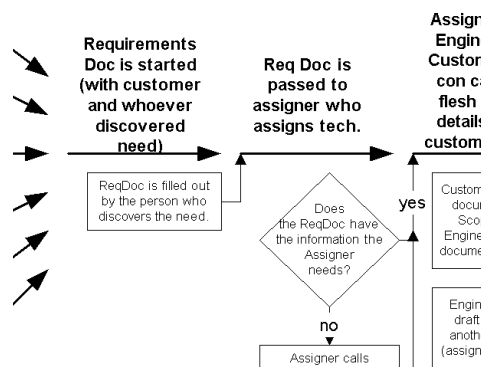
Requirements Doc is started (with customer and whoever discovered need)

Req Doc is passed to assigner who assigns tech.

Assign Engin Custom con ca flesh details custom

ReqDoc is filled out by the person who discovers the need.

Does the ReqDoc have the information the Assigner needs?

yes

no

Assigner calls

Custom docu Sco Engine docume

Engin draft anoth (assign